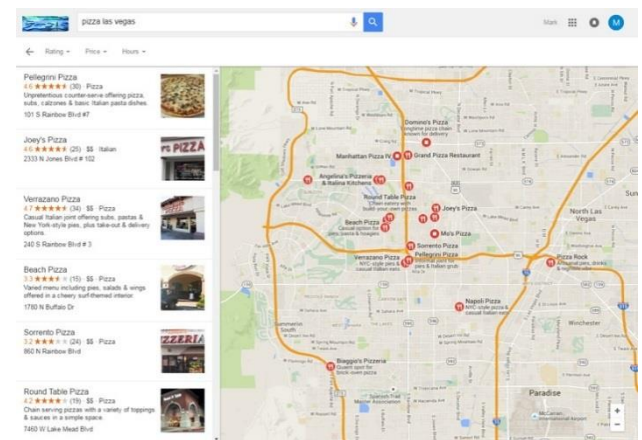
pizza las vegas

Mark M

Rating ▾ Price ▾ Hours ▾

Pellegrini Pizza
4.6 ★★★★★ (30) · Pizza
Unpretentious counter-serve offering pizza, subs, calzones & basic Italian pasta dishes.
101 S Rainbow Blvd #7

Joey's Pizza
4.6 ★★★★★ (25) · $$ · Italian
2333 N Jones Blvd # 102

Verrazano Pizza
4.7 ★★★★★ (34) · $$ · Pizza
Casual Italian joint offering subs, pastas & New York-style pies, plus take-out & delivery options.
240 S Rainbow Blvd # 3

Beach Pizza
3.9 ★★★★ (15) · $$ · Pizza
Varied menu including pies, salads & wings offered in a cheery surf-themed interior.
1780 N Buffalo Dr

Sorrento Pizza
3.2 ★★★ (24) · $$ · Pizza
860 N Rainbow Blvd

Round Table Pizza
4.2 ★★★★ (19) · $$ · Pizza
Chain serving pizzas with a variety of toppings & sauces in a simple space.
7450 W Lake Mead Blvd

Domino's Pizza
Longtime pizza chain known for delivery
Manhattan Pizza W
Grand Pizza Restaurant
Angelina's Pizzeria & Italian Kitchen
Round Table Pizza
Chain serving pizzas with build-your-own pies
Joey's Pizza
Beach Pizza
Casual option for pizza pasta & hoagies
Mo's Pizza
Sorrento Pizza
Verrazano Pizza
NYC-style pies & Italian subs
Pellegrini Pizza
Traditional pies for pizza & Italian grub
Pizza Rock
North Las Vegas
Napoli Pizza
NYC-style pizza & casual Italian eats
Biaggio's Pizzeria
Quaint spot for brick-oven pizza
Summerlin South
Winchester
Paradise
McCarran International Airport
Sun